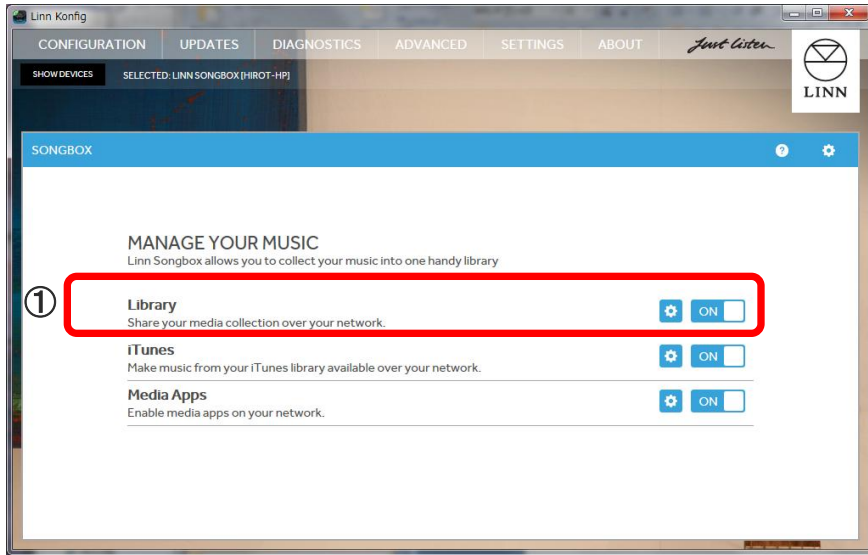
Linn Konfig

CONFIGURATION UPDATES DIAGNOSTICS ADVANCED SETTINGS ABOUT

Just listen

LINN

SHOW DEVICES SELECTED: LINN SONGBOX [HIROT-HP]

SONGBOX

MANAGE YOUR MUSIC
Linn Songbox allows you to collect your music into one handy library

①

Library
Share your media collection over your network.
ON

iTunes
Make music from your iTunes library available over your network.
ON

Media Apps
Enable media apps on your network.
ON